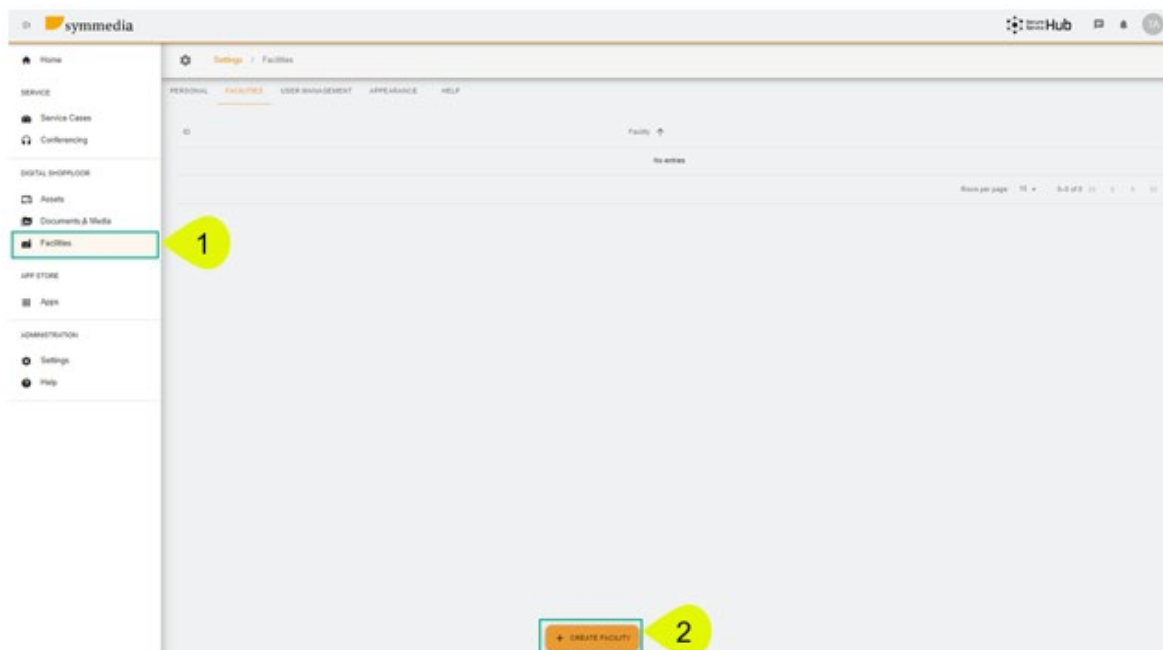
symmedia

Hub

TA

Home

SERVICE

Service Cases

Conferencing

DIGITAL SHOPFLOOR

Assets

Documents & Media

Facilities

APP STORE

Apps

ADMINISTRATION

Settings

Help

Settings / Facilities

PERSONAL FACILITIES USER MANAGEMENT APPEARANCE HELP

| ID | Facility ↑ |
|---|---|
| | No entries |

Rows per page 15 ▾ 0-0 of 0

1

+ CREATE FACILITY

2